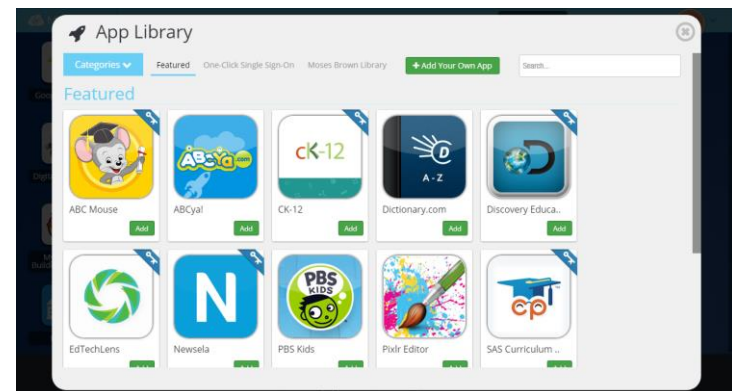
App Library

Categories
Featured
One-Click Single Sign-On
Moses Brown Library
+ Add Your Own App
Search...

Featured

ABCya.com
cK-12
D
A - Z
ABC Mouse
Add
ABCya!
Add
CK-12
Add
Dictionary.com
Add
Discovery Educa..
Add

N
PBS KIDS
cp
EdTechLens
Newsela
PBS Kids
Pixlr Editor
SAS Curriculum ..